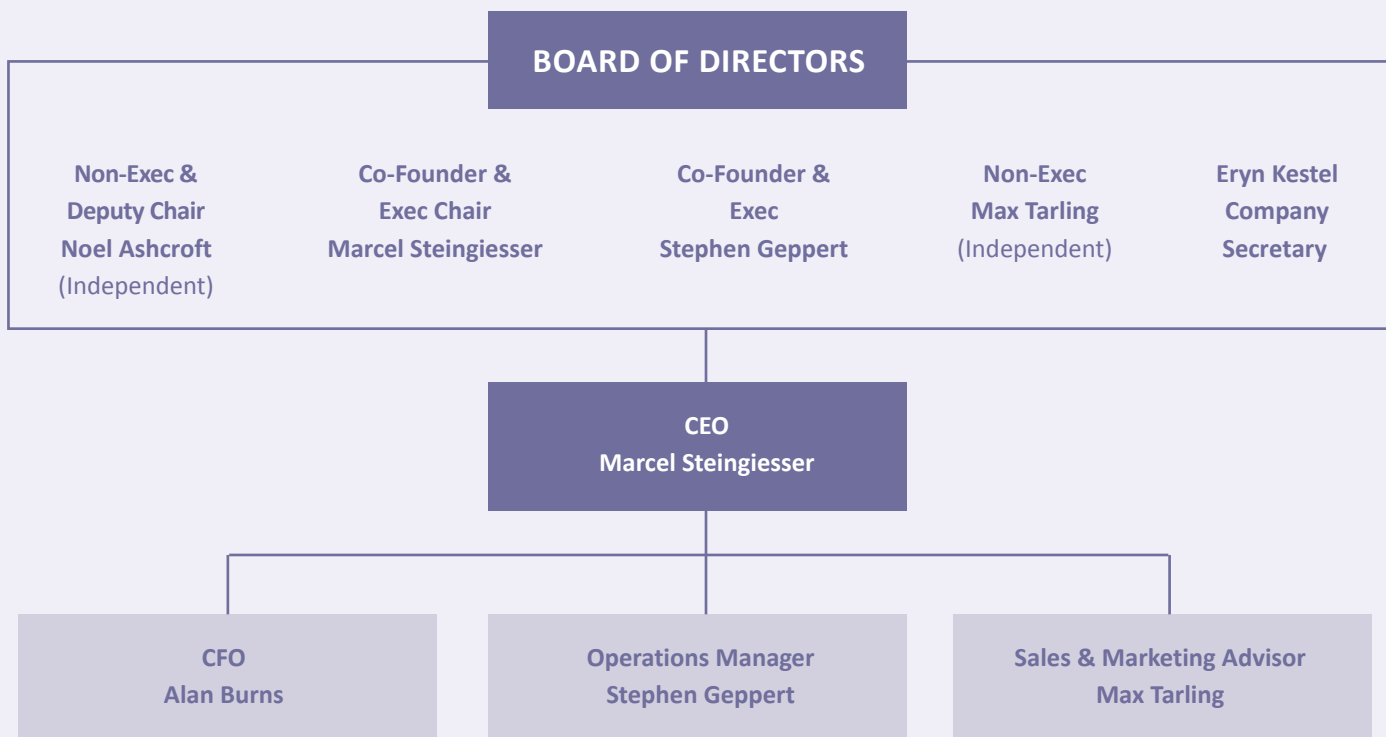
BOARD OF DIRECTORS

Non-Exec & Deputy Chair Noel Ashcroft (Independent)

Co-Founder & Exec Chair Marcel Steingiesser

Co-Founder & Exec Stephen Geppert

Non-Exec Max Tarling (Independent)

Eryn Kestel Company Secretary

CEO Marcel Steingiesser

CFO Alan Burns

Operations Manager Stephen Geppert

Sales & Marketing Advisor Max Tarling